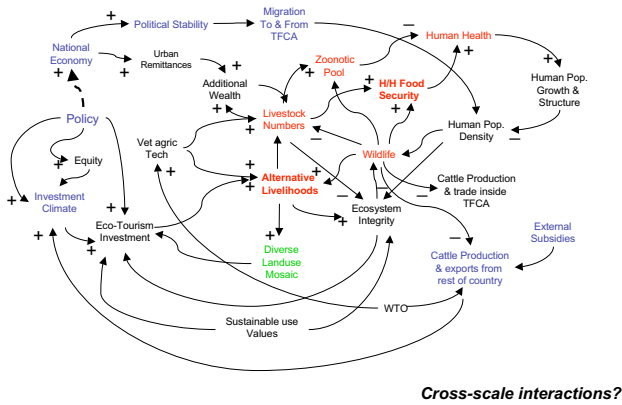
+
Political Stability
Migration To & From TFCA
National Economy
+
+
Urban Remittances
+
Zoonotic Pool
+
–
Human Health
+
Additional Wealth
+
+
H/H Food Security
Human Pop. Growth & Structure
Livestock Numbers
+
Policy
+
Vet agric Tech
+
–
Human Pop. Density
–
Equity
+
Wildlife
+
+
Alternative Livelihoods
+
+
Investment Climate
Cattle Production & trade inside TFCA
+
+
Eco-Tourism Investment
Ecosystem Integrity
–
External Subsidies
+
+
Diverse Landuse Mosaic
Cattle Production & exports from rest of country
Sustainable use Values
WTO
Cross-scale interactions?